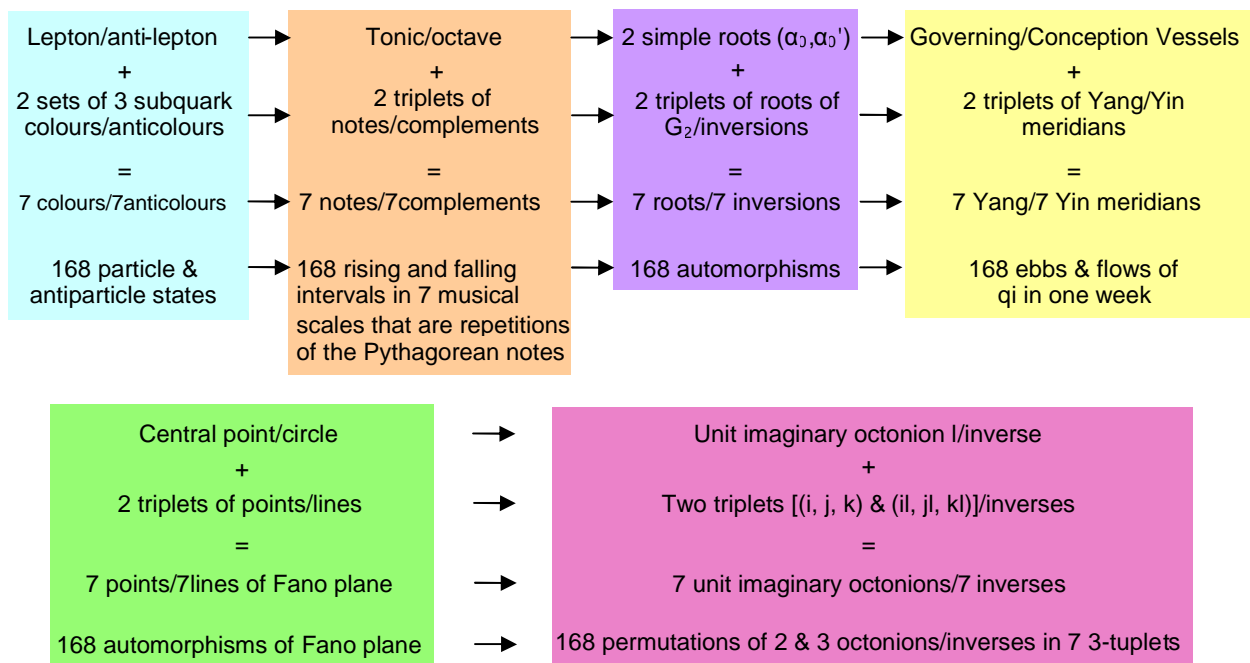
Lepton/anti-lepton
+
2 sets of 3 subquark colours/anticolours
=
7 colours/7anticolours

168 particle & antiparticle states

Tonic/octave
+
2 triplets of notes/complements
=
7 notes/7complements

168 rising and falling intervals in 7 musical scales that are repetitions of the Pythagorean notes

2 simple roots ($\alpha_0,\alpha_0'$)
+
2 triplets of roots of $G_2$/inversions
=
7 roots/7 inversions

168 automorphisms

Governing/Conception Vessels
+
2 triplets of Yang/Yin meridians
=
7 Yang/7 Yin meridians

168 ebbs & flows of qi in one week

Central point/circle
+
2 triplets of points/lines
=
7 points/7lines of Fano plane

168 automorphisms of Fano plane

Unit imaginary octonion I/inverse
+
Two triplets [(i, j, k) & (iI, jI, kI)]/inverses
=
7 unit imaginary octonions/7 inverses

168 permutations of 2 & 3 octonions/inverses in 7 3-tuplets